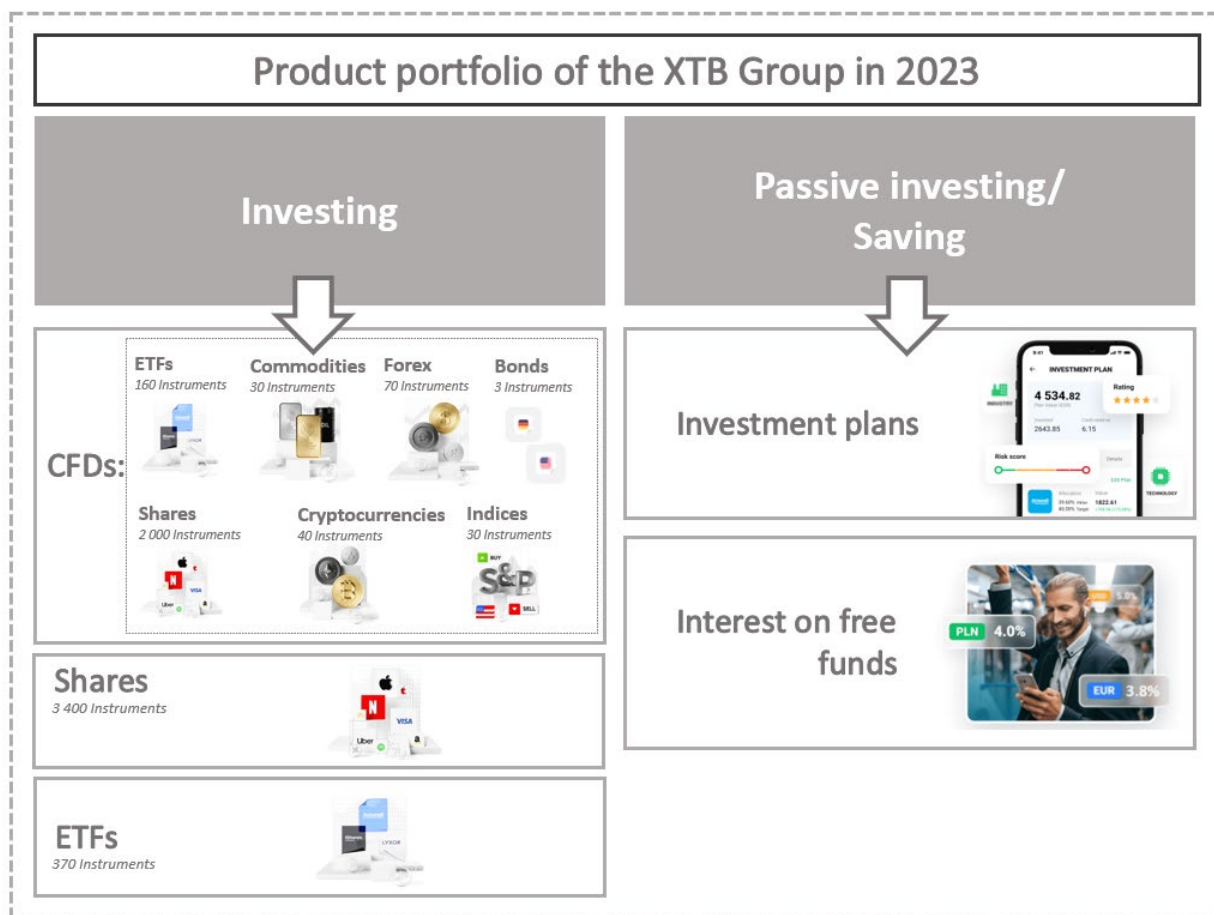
Product portfolio of the XTB Group in 2023

Investing

Passive investing/ Saving

CFDs:

ETFs
160 Instruments

Commodities
30 Instruments

Forex
70 Instruments

Bonds
3 Instruments

Shares
2 000 Instruments

Cryptocurrencies
40 Instruments

Indices
30 Instruments

BUY
S&P
SELL

Shares
3 400 Instruments

ETFs
370 Instruments

Investment plans

INVESTMENT PLAN
4 534.82
Rating
INDUSTRY
2643.85
6.15
Risk score
TECHNOLOGY
1822.61

Interest on free funds

USD 5.0%
PLN 4.0%
EUR 3.8%